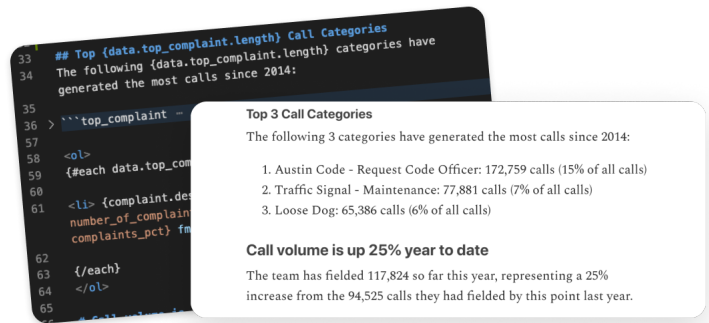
33 ## Top {data.top_complaint.length} Call Categories
34 The following {data.top_complaint.length} categories have generated the most calls since 2014:

35
36 > ```top_complaint …
57
58 <ol>
59 {#each data.top_com
60
61 <li> {complaint.des
number_of_complain
complaints_pct} fm

62
63 {/each}
64 </ol>
65

Top 3 Call Categories

The following 3 categories have generated the most calls since 2014:

1. Austin Code - Request Code Officer: 172,759 calls (15% of all calls)
2. Traffic Signal - Maintenance: 77,881 calls (7% of all calls)
3. Loose Dog: 65,386 calls (6% of all calls)

Call volume is up 25% year to date

The team has fielded 117,824 so far this year, representing a 25% increase from the 94,525 calls they had fielded by this point last year.